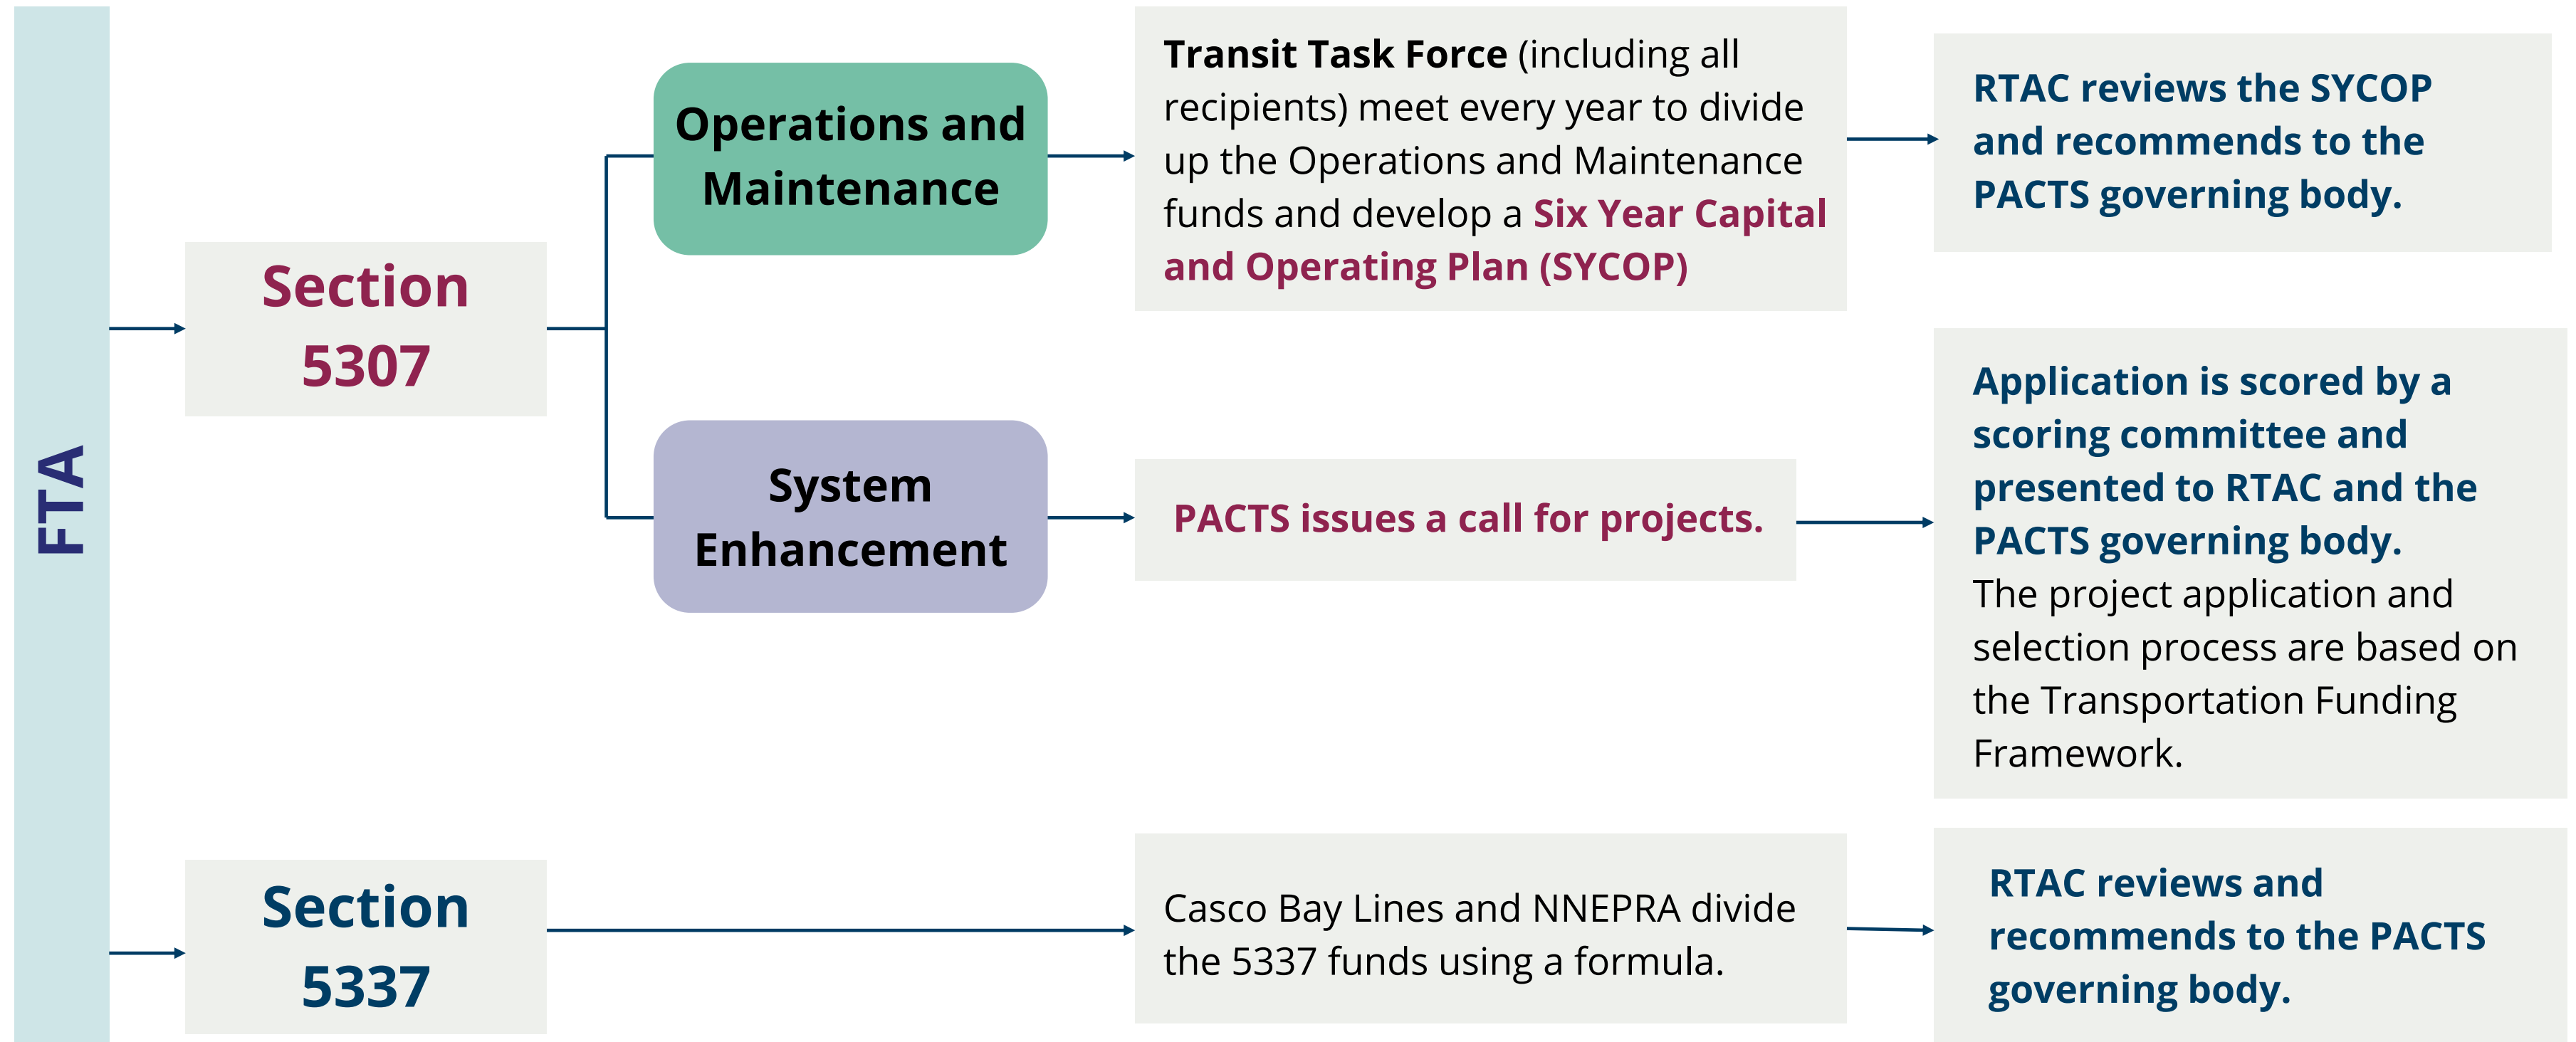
FTA

Section 5307

Operations and Maintenance

Transit Task Force (including all recipients) meet every year to divide up the Operations and Maintenance funds and develop a Six Year Capital and Operating Plan (SYCOP)

RTAC reviews the SYCOP and recommends to the PACTS governing body.

System Enhancement

PACTS issues a call for projects.

Application is scored by a scoring committee and presented to RTAC and the PACTS governing body. The project application and selection process are based on the Transportation Funding Framework.

Section 5337

Casco Bay Lines and NNEPRA divide the 5337 funds using a formula.

RTAC reviews and recommends to the PACTS governing body.